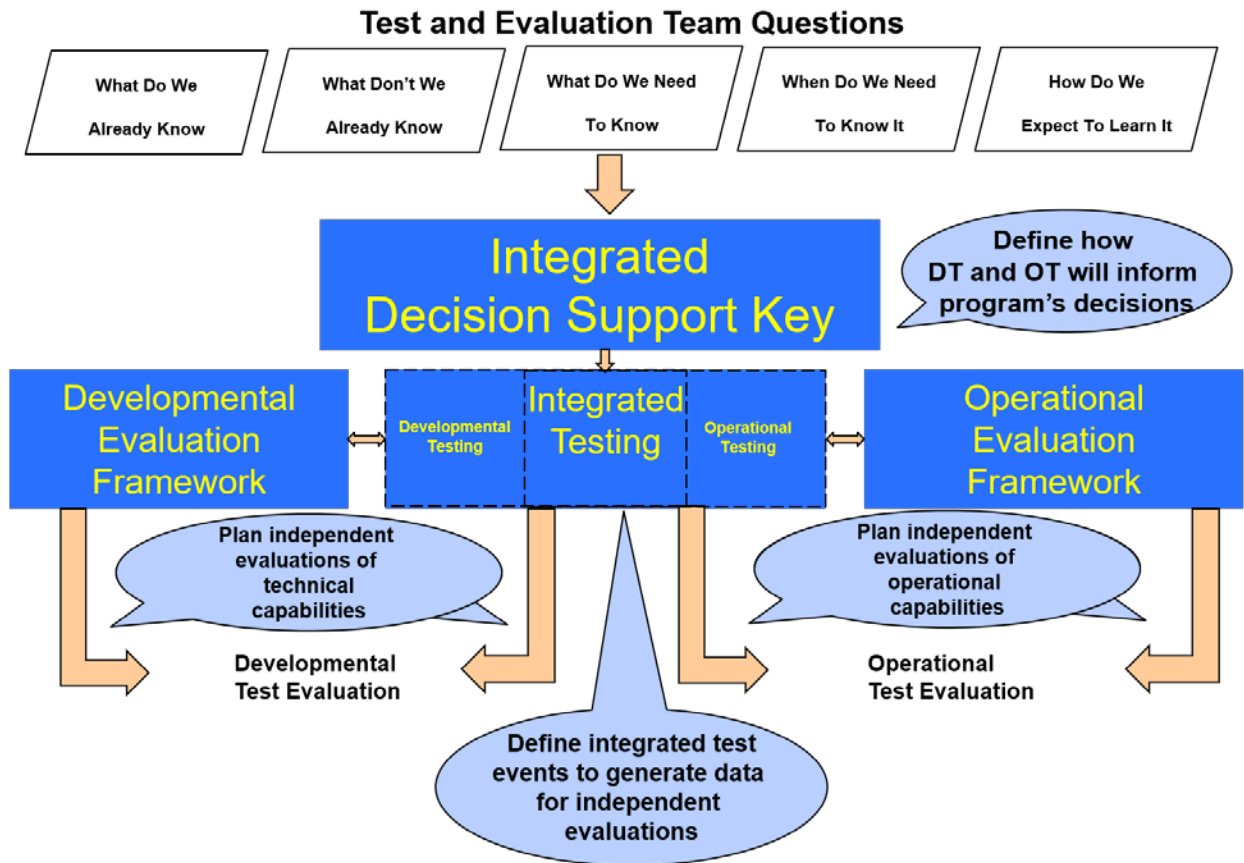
Test and Evaluation Team Questions

What Do We Already Know

What Don't We Already Know

What Do We Need To Know

When Do We Need To Know It

How Do We Expect To Learn It

Integrated Decision Support Key

Define how DT and OT will inform program's decisions

Developmental Evaluation Framework

Developmental Testing

Integrated Testing

Operational Testing

Operational Evaluation Framework

Plan independent evaluations of technical capabilities

Plan independent evaluations of operational capabilities

Developmental Test Evaluation

Operational Test Evaluation

Define integrated test events to generate data for independent evaluations